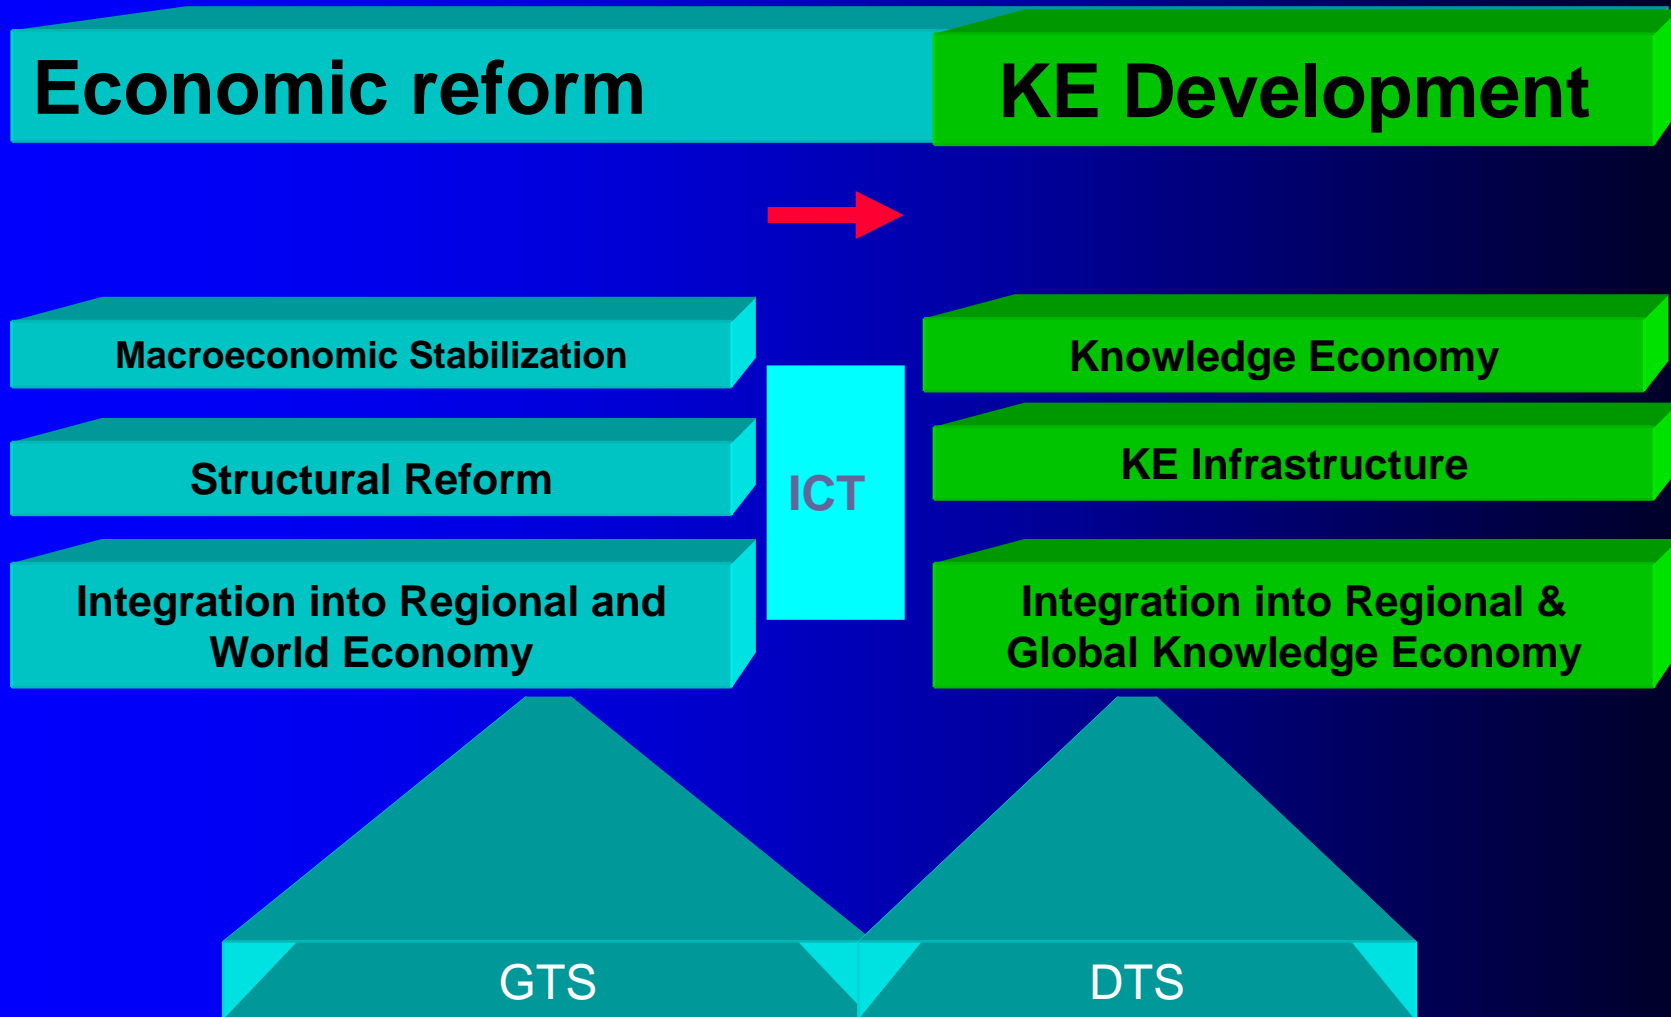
Economic reform

KE Development

Macroeconomic Stabilization

Structural Reform

Integration into Regional and World Economy

ICT

Knowledge Economy

KE Infrastructure

Integration into Regional & Global Knowledge Economy

GTS

DTS